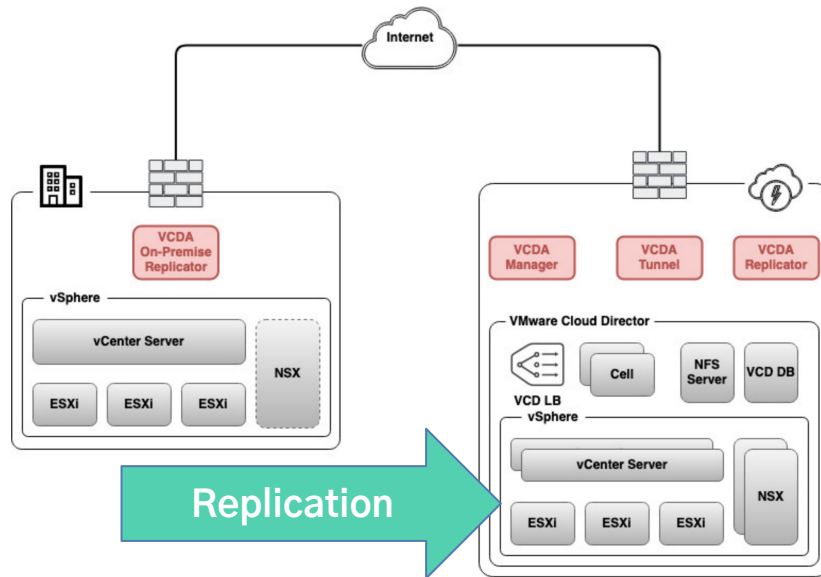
Internet

VCDA On-Premise Replicator

vSphere

vCenter Server

NSX

ESXi

ESXi

ESXi

VCDA Manager

VCDA Tunnel

VCDA Replicator

VMware Cloud Director

VCD LB

Cell

NFS Server

VCD DB

vSphere

vCenter Server

NSX

ESXi

ESXi

ESXi

Replication